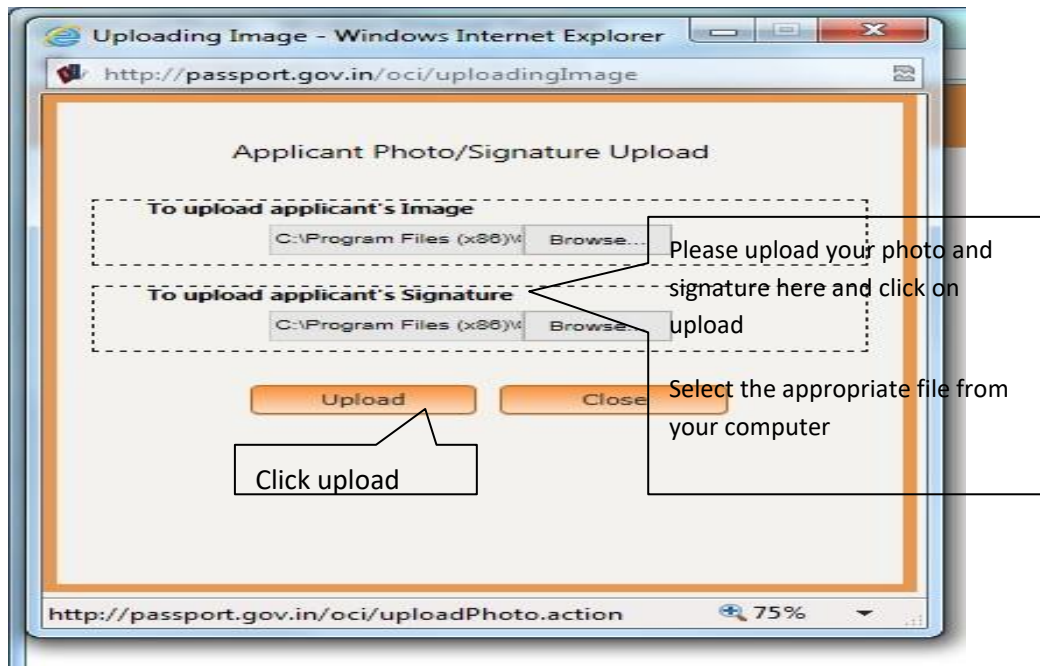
Uploading Image - Windows Internet Explorer

http://passport.gov.in/oci/uploadingImage

Applicant Photo/Signature Upload

To upload applicant's Image

C:\Program Files (x86)\ Browse...

To upload applicant's Signature

C:\Program Files (x86)\ Browse...

Upload

Close

Please upload your photo and signature here and click on upload

Select the appropriate file from your computer

Click upload

http://passport.gov.in/oci/uploadPhoto.action

75%